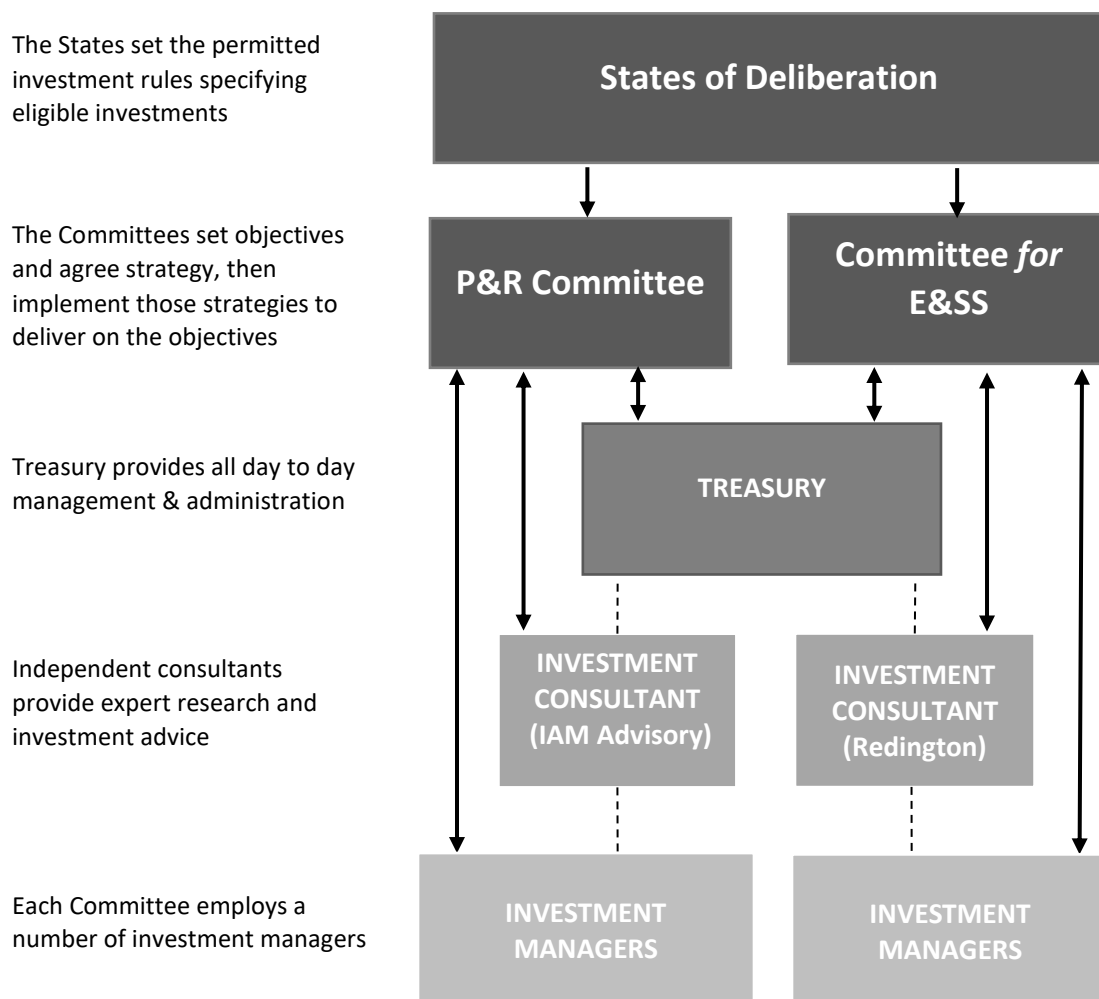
The States set the permitted investment rules specifying eligible investments

States of Deliberation

The Committees set objectives and agree strategy, then implement those strategies to deliver on the objectives

P&R Committee

Committee *for* E&SS

Treasury provides all day to day management & administration

TREASURY

Independent consultants provide expert research and investment advice

INVESTMENT CONSULTANT (IAM Advisory)

INVESTMENT CONSULTANT (Redington)

Each Committee employs a number of investment managers

INVESTMENT MANAGERS

INVESTMENT MANAGERS